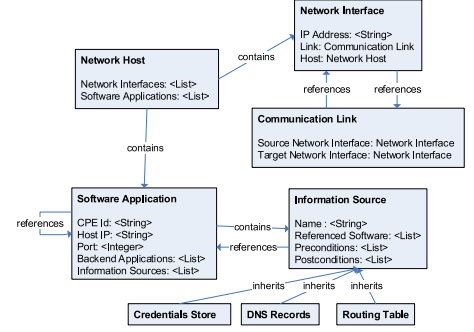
Network Interface

IP Address: <String>
Link: Communication Link
Host: Network Host

Network Host

Network Interfaces: <List>
Software Applications: <List>

contains

references

references

Communication Link

Source Network Interface: Network Interface
Target Network Interface: Network Interface

contains

Software Application

CPE Id: <String>
Host IP: <String>
Port: <Integer>
Backend Applications: <List>
Information Sources: <List>

references

contains

references

Information Source

Name : <String>
Referenced Software: <List>
Preconditions: <List>
Postconditions: <List>

inherits

inherits

inherits

Credentials Store

DNS Records

Routing Table